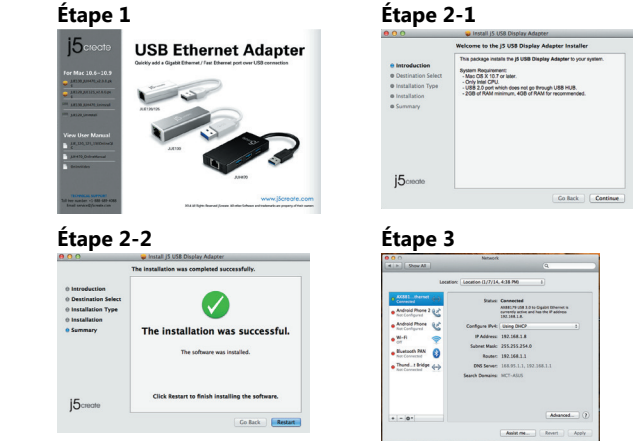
Étape 1

j5create

USB Ethernet Adapter

Quickly add a Gigabit Ethernet / Fast Ethernet port over USB connection

For Mac 10.6~10.9

View User Manual

JUE130/JUE131

JUE130

JUH470

www.j5create.com

Étape 2-1

Install j5 USB Display Adapter

Welcome to the j5 USB Display Adapter Installer

Introduction
Destination Select
Installation Type
Installation
Summary

This package installs the j5 USB Display Adapter to your system.

System Requirement:
- Mac OS X 10.7 or later.
- Only Intel CPU.
- USB 2.0 port which does not go through USB HUB.
- 2GB of RAM minimum, 4GB of RAM for recommended.

j5create

Go Back Continue

Étape 2-2

Install j5 USB Display Adapter

The installation was completed successfully.

Introduction
Destination Select
Installation Type
Installation
Summary

The installation was successful.

The software was installed.

Click Restart to finish installing the software.

j5create

Go Back Restart

Étape 3

Network

Show All

Location: Location (1/7/14, 4:38 PM)

AX88...thernet Connected
Android Phone 2 Not Configured
Android Phone Not Configured
Wi-Fi Off
Bluetooth PAN Not Connected
Thund...t Bridge Not Connected

Status: Connected
AX88179 USB 3.0 to Gigabit Ethernet is currently active and has the IP address 192.168.1.8.

Configure IPv4: Using DHCP
IP Address: 192.168.1.8
Subnet Mask: 255.255.254.0
Router: 192.168.1.1
DNS Server: 168.95.1.1, 192.168.1.1
Search Domains: MCT-ASUS

Advanced... ?

Assist me... Revert Apply